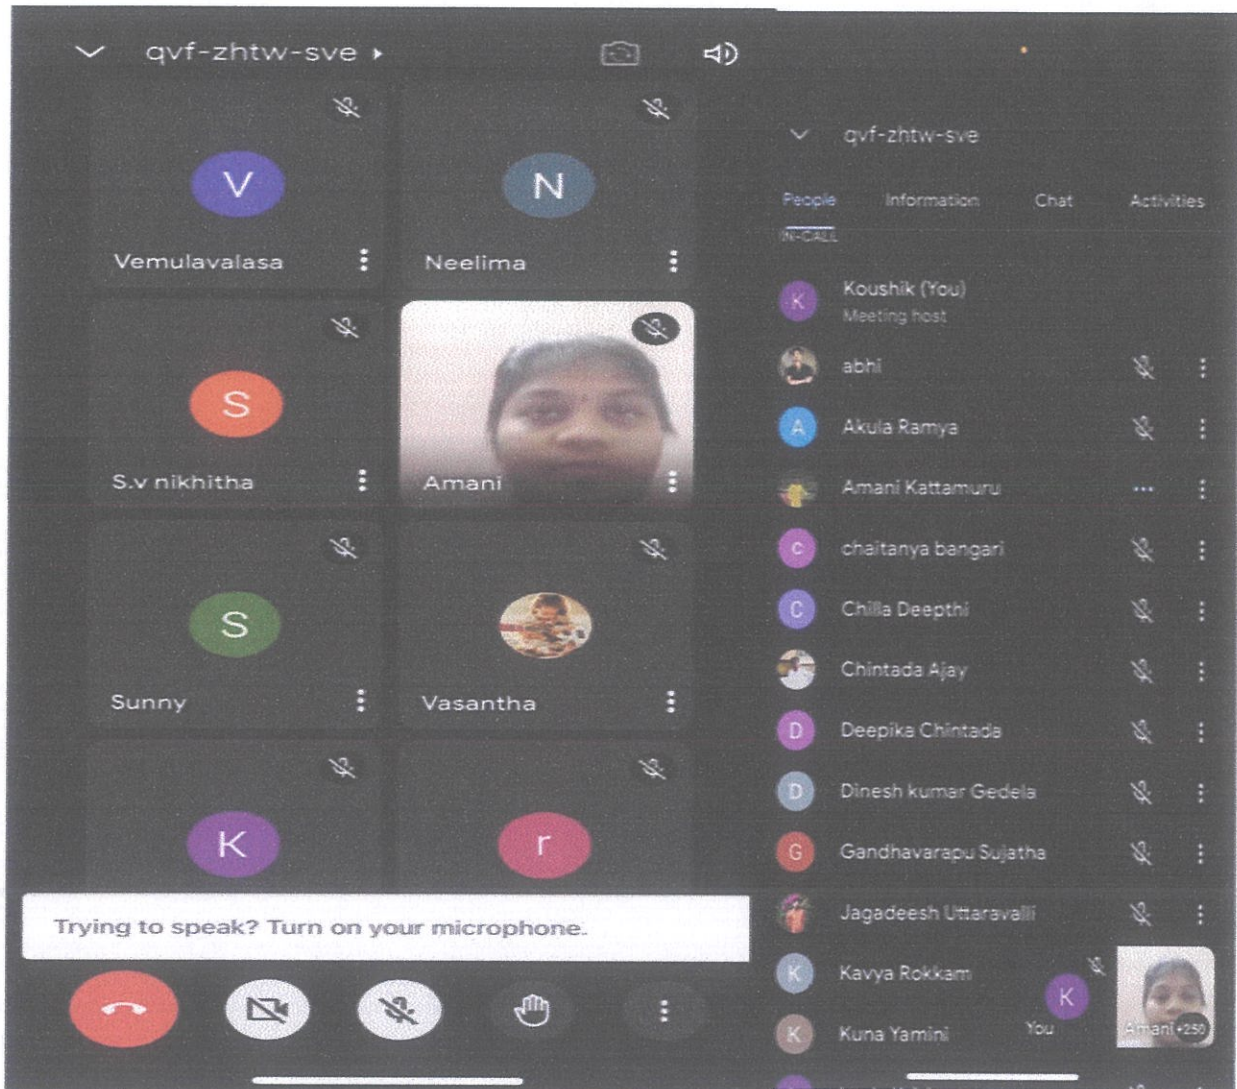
qvf-zhtw-sve

V
Vemulavalasa

N
Neelima

S
S.v nikhitha

Amani

S
Sunny

Vasantha

K

r

Trying to speak? Turn on your microphone.

qvf-zhtw-sve

People Information Chat Activities

IN-CALL

K Koushik (You)
Meeting host

abhi

A Akula Ramya

Amani Kattamuru

c chaitanya bangari

C Chilla Deepthi

Chintada Ajay

D Deepika Chintada

D Dinesh kumar Gedela

G Gandhavarapu Sujatha

Jagadeesh Uttaravalli

K Kavya Rokkam

K Kuna Yamini

K
You

Amani +250